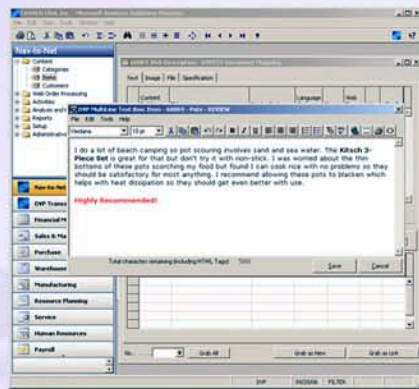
Nav-to-Net

Content
Categories
Items
Customers
Web Order Processing
Activities
Reports
Setup

Text | Image | File | Specification

DVP MultiLine Text Box Items - 4000 - Pots - REVIEW
File Edit Tools Help
Verdana 10 pt

I do a lot of beach camping so pot scouring involves sand and sea water. The Kitsch 3-Piece Set is great for that but don't try it with non-stick. I was worried about the thin bottoms of these pots scorching my food but found I can cook rice with no problems so they should be satisfactory for most anything. I recommend allowing these pots to blacken which helps with heat dissipation so they should get even better with use.

Highly Recommended!

Total characters remaining (including HTML Tags): 5000

Save Cancel

Nav-to-Net
DVP Trans
Financial
Sales & Ma
Purchase
Warehouse
Manufacturing
Resource Planning
Service
Human Resources
Payroll

Grab All
Grab as New
Grab as Link

DVP INDIANA FILTER